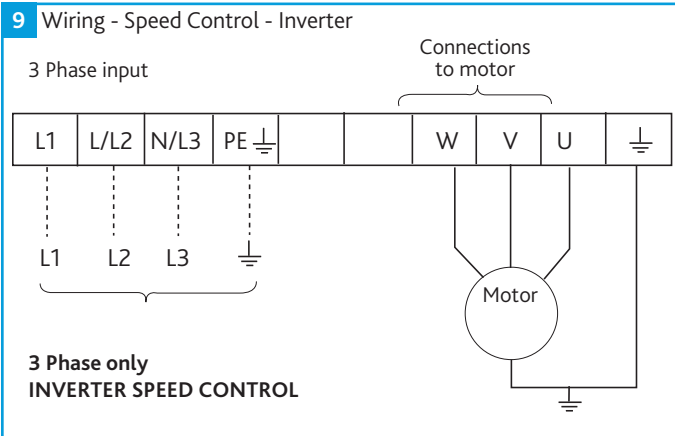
9 Wiring - Speed Control - Inverter

3 Phase input

Connections to motor

| L1 | L/L2 | N/L3 | PE ⏚ | | | W | V | U | ⏚ |
|---|---|---|---|---|---|---|---|---|---|

L1 L2 L3 ⏚

Motor

**3 Phase only**
**INVERTER SPEED CONTROL**